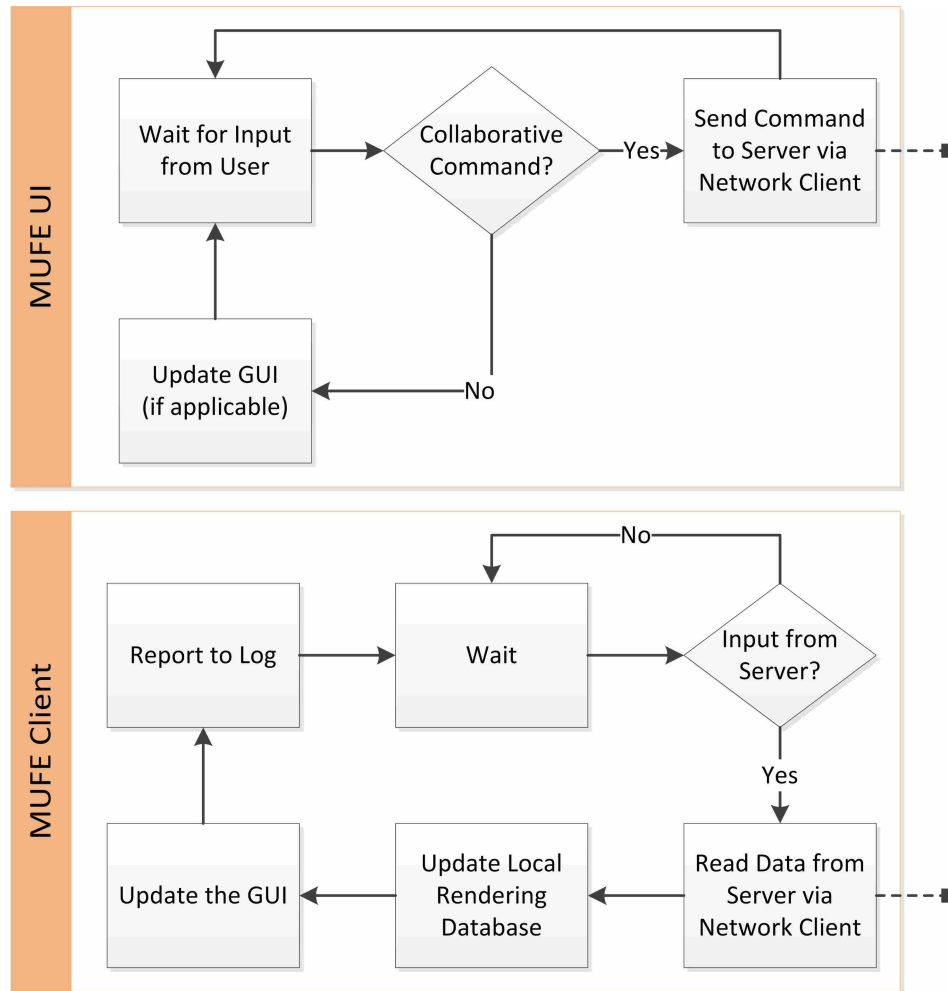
MUFE UI

Wait for Input from User

Collaborative Command?

Yes

Send Command to Server via Network Client

Update GUI (if applicable)

No

MUFE Client

No

Report to Log

Wait

Input from Server?

Yes

Update the GUI

Update Local Rendering Database

Read Data from Server via Network Client